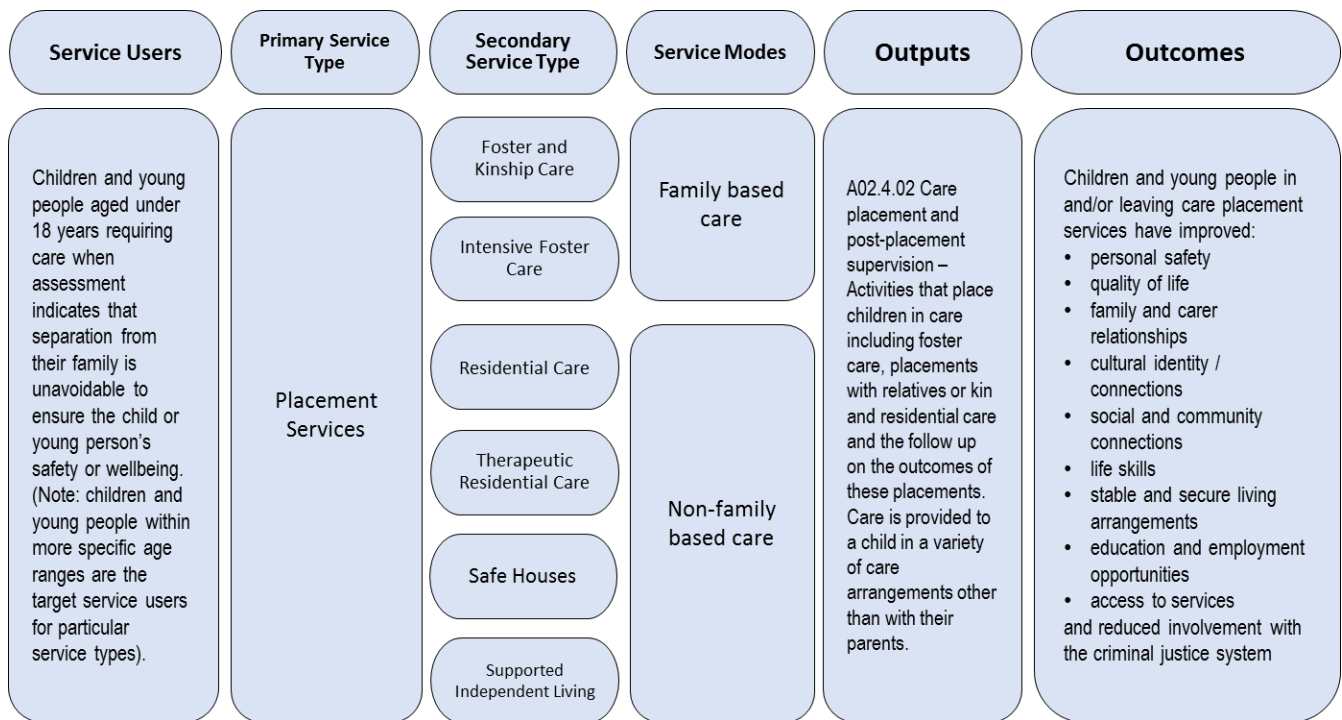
Service Users

Primary Service Type

Secondary Service Type

Service Modes

Outputs

Outcomes

Children and young people aged under 18 years requiring care when assessment indicates that separation from their family is unavoidable to ensure the child or young person's safety or wellbeing. (Note: children and young people within more specific age ranges are the target service users for particular service types).

Placement Services

Foster and Kinship Care

Intensive Foster Care

Residential Care

Therapeutic Residential Care

Safe Houses

Supported Independent Living

Family based care

Non-family based care

A02.4.02 Care placement and post-placement supervision – Activities that place children in care including foster care, placements with relatives or kin and residential care and the follow up on the outcomes of these placements. Care is provided to a child in a variety of care arrangements other than with their parents.

Children and young people in and/or leaving care placement services have improved:
• personal safety
• quality of life
• family and carer relationships
• cultural identity / connections
• social and community connections
• life skills
• stable and secure living arrangements
• education and employment opportunities
• access to services
and reduced involvement with the criminal justice system